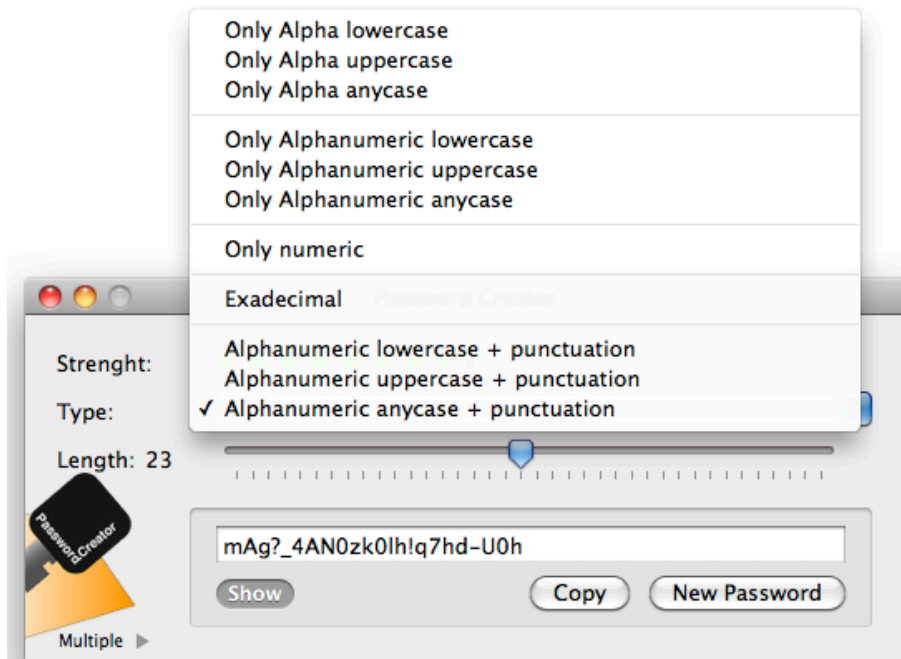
Only Alpha lowercase
Only Alpha uppercase
Only Alpha anycase

Only Alphanumeric lowercase
Only Alphanumeric uppercase
Only Alphanumeric anycase

Only numeric

Exadecimal

Alphanumeric lowercase + punctuation
Alphanumeric uppercase + punctuation
✓ Alphanumeric anycase + punctuation

Password Creator

Strenght:

Type:

Length: 23

Password Creator

mAg?_4AN0zk0lh!q7hd-U0h

Show

Copy

New Password

Multiple